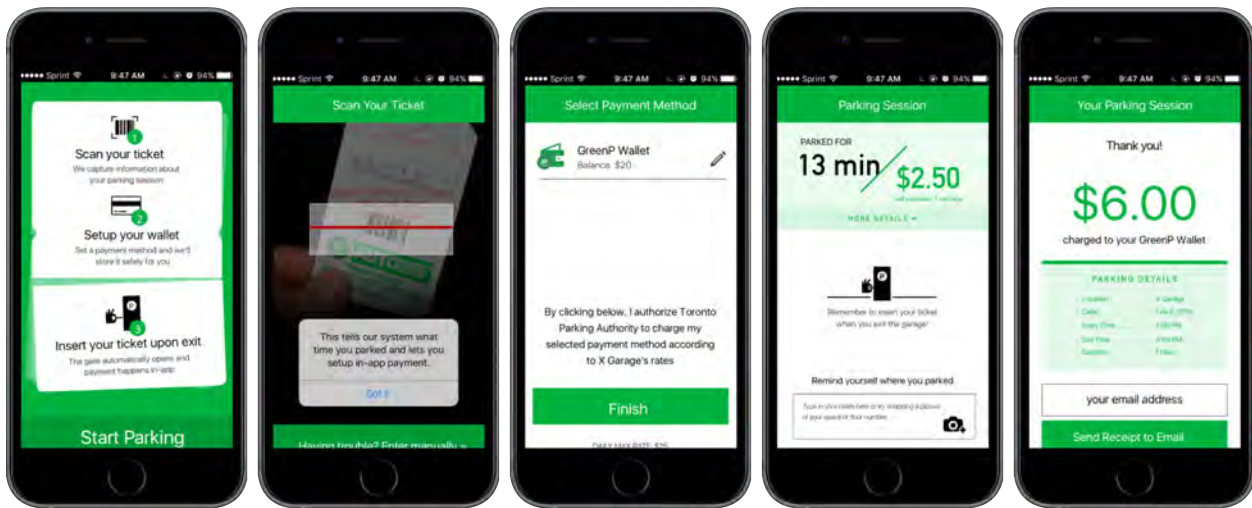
••••• Sprint 9:47 AM 94%

1
Scan your ticket
We capture information about your parking session

2
Setup your wallet
Set a payment method and we'll store it safely for you

3
Insert your ticket upon exit
The gate automatically opens and payment happens in-app

Start Parking

••••• Sprint 9:47 AM 94%

Scan Your Ticket

This tells our system what time you parked and lets you setup in-app payment.

Got it

Having trouble? Enter manually »

••••• Sprint 9:47 AM 94%

Select Payment Method

GreenP Wallet
Balance: $20

By clicking below, I authorize Toronto Parking Authority to charge my selected payment method according to X Garage's rates

Finish

DAILY MAX RATE: $25

••••• Sprint 9:47 AM 94%

Parking Session

PARKED FOR
13 min
$2.50
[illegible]

MORE DETAILS ▾

Remember to insert your ticket when you exit the garage

Remind yourself where you parked

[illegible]

••••• Sprint 9:47 AM 94%

Your Parking Session

Thank you!

$6.00

charged to your GreenP Wallet

PARKING DETAILS

| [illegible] | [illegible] |
|---|---|
| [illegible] | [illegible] |
| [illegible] | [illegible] |
| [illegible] | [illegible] |
| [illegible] | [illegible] |

your email address

Send Receipt to Email